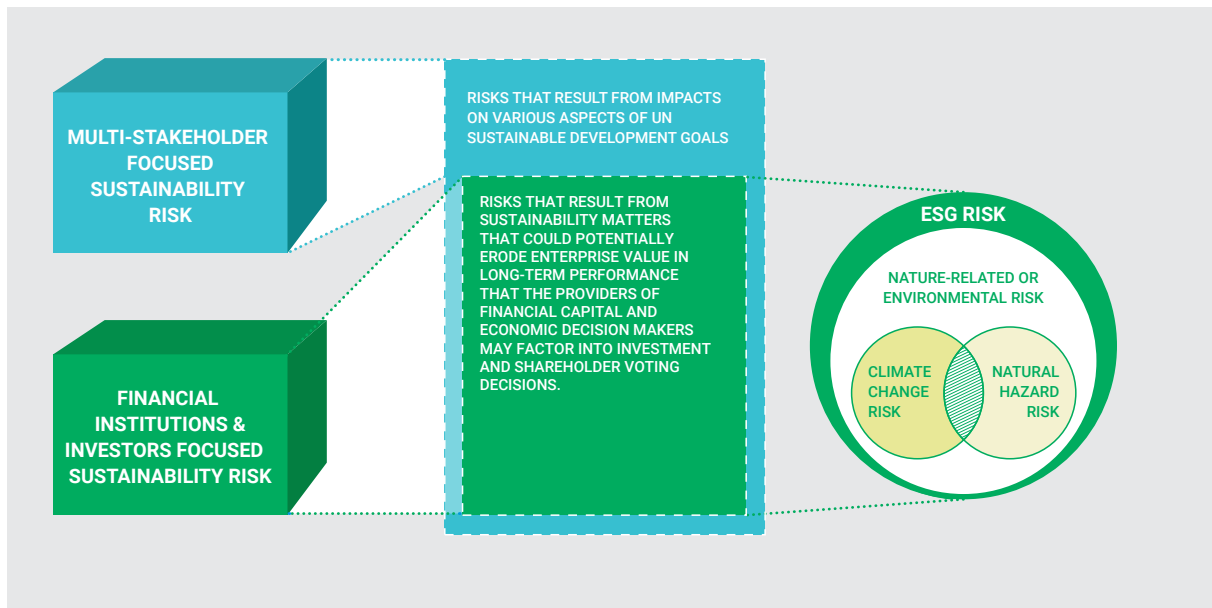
MULTI-STAKEHOLDER FOCUSED SUSTAINABILITY RISK

FINANCIAL INSTITUTIONS & INVESTORS FOCUSED SUSTAINABILITY RISK

RISKS THAT RESULT FROM IMPACTS ON VARIOUS ASPECTS OF UN SUSTAINABLE DEVELOPMENT GOALS

RISKS THAT RESULT FROM SUSTAINABILITY MATTERS THAT COULD POTENTIALLY ERODE ENTERPRISE VALUE IN LONG-TERM PERFORMANCE THAT THE PROVIDERS OF FINANCIAL CAPITAL AND ECONOMIC DECISION MAKERS MAY FACTOR INTO INVESTMENT AND SHAREHOLDER VOTING DECISIONS.

ESG RISK

NATURE-RELATED OR ENVIRONMENTAL RISK

CLIMATE CHANGE RISK

NATURAL HAZARD RISK